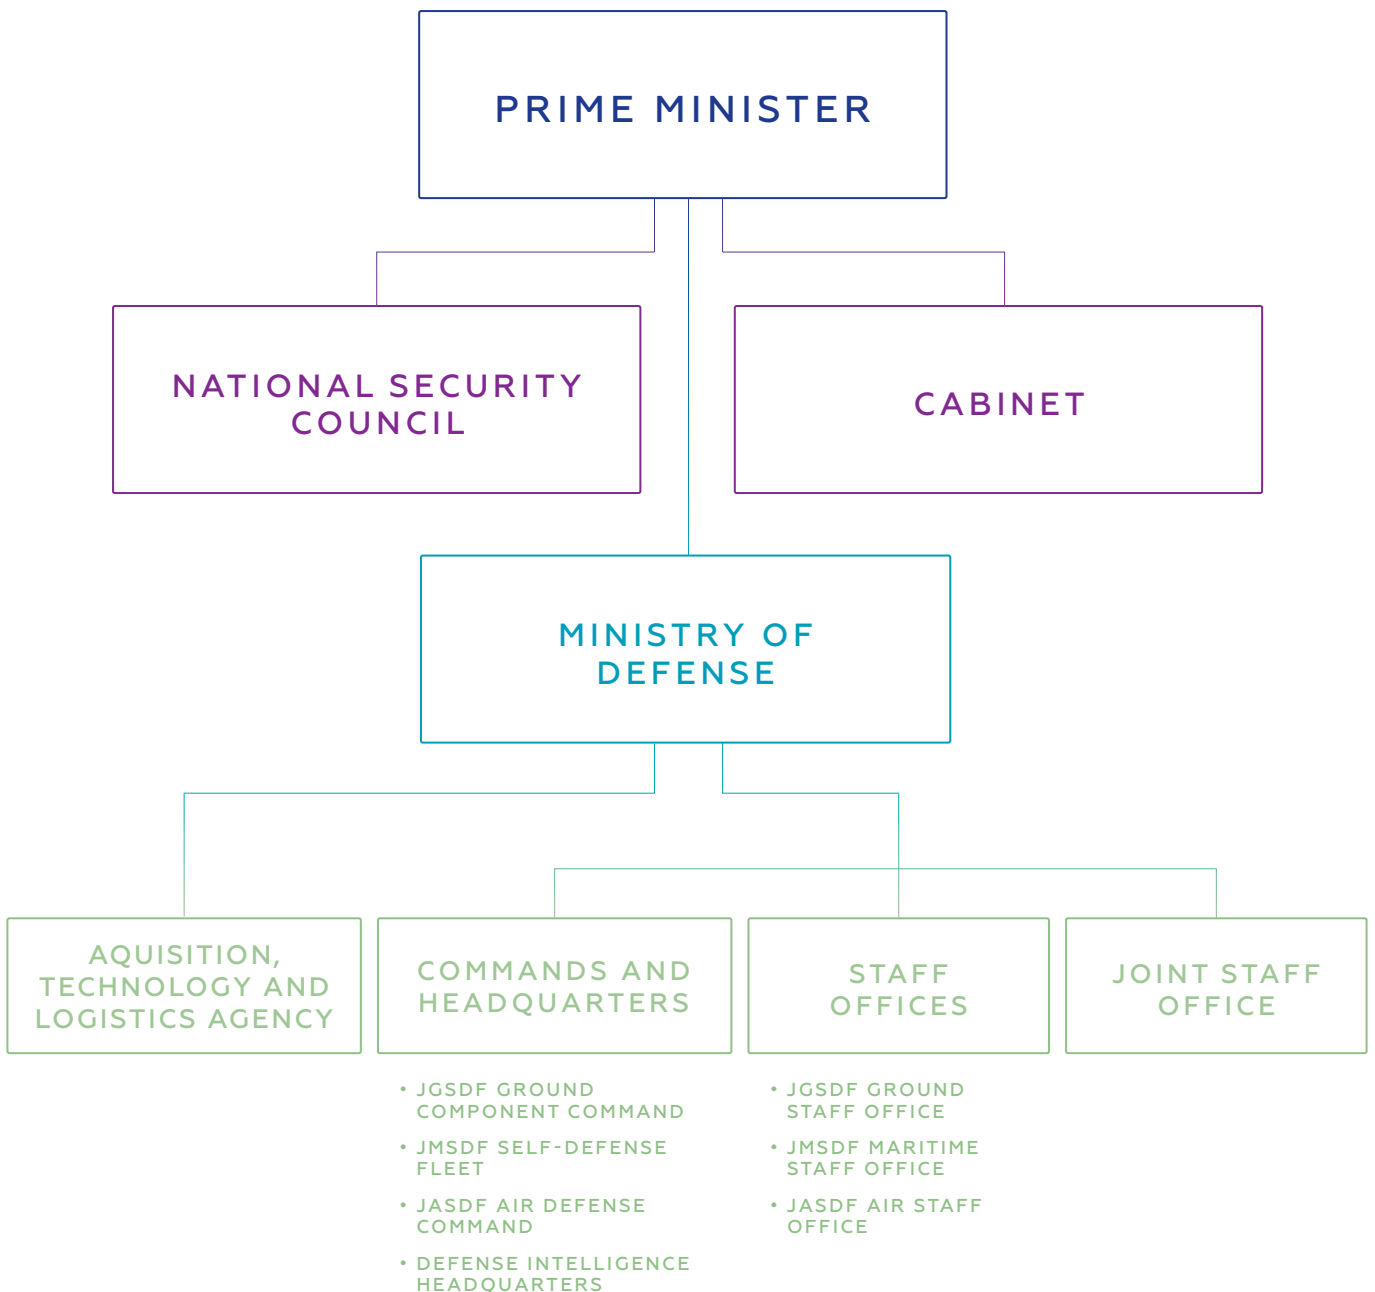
PRIME MINISTER

NATIONAL SECURITY COUNCIL

CABINET

MINISTRY OF DEFENSE

AQUISITION, TECHNOLOGY AND LOGISTICS AGENCY

COMMANDS AND HEADQUARTERS

- JGSDF GROUND COMPONENT COMMAND
- JMSDF SELF-DEFENSE FLEET
- JASDF AIR DEFENSE COMMAND
- DEFENSE INTELLIGENCE HEADQUARTERS

STAFF OFFICES

- JGSDF GROUND STAFF OFFICE
- JMSDF MARITIME STAFF OFFICE
- JASDF AIR STAFF OFFICE

JOINT STAFF OFFICE